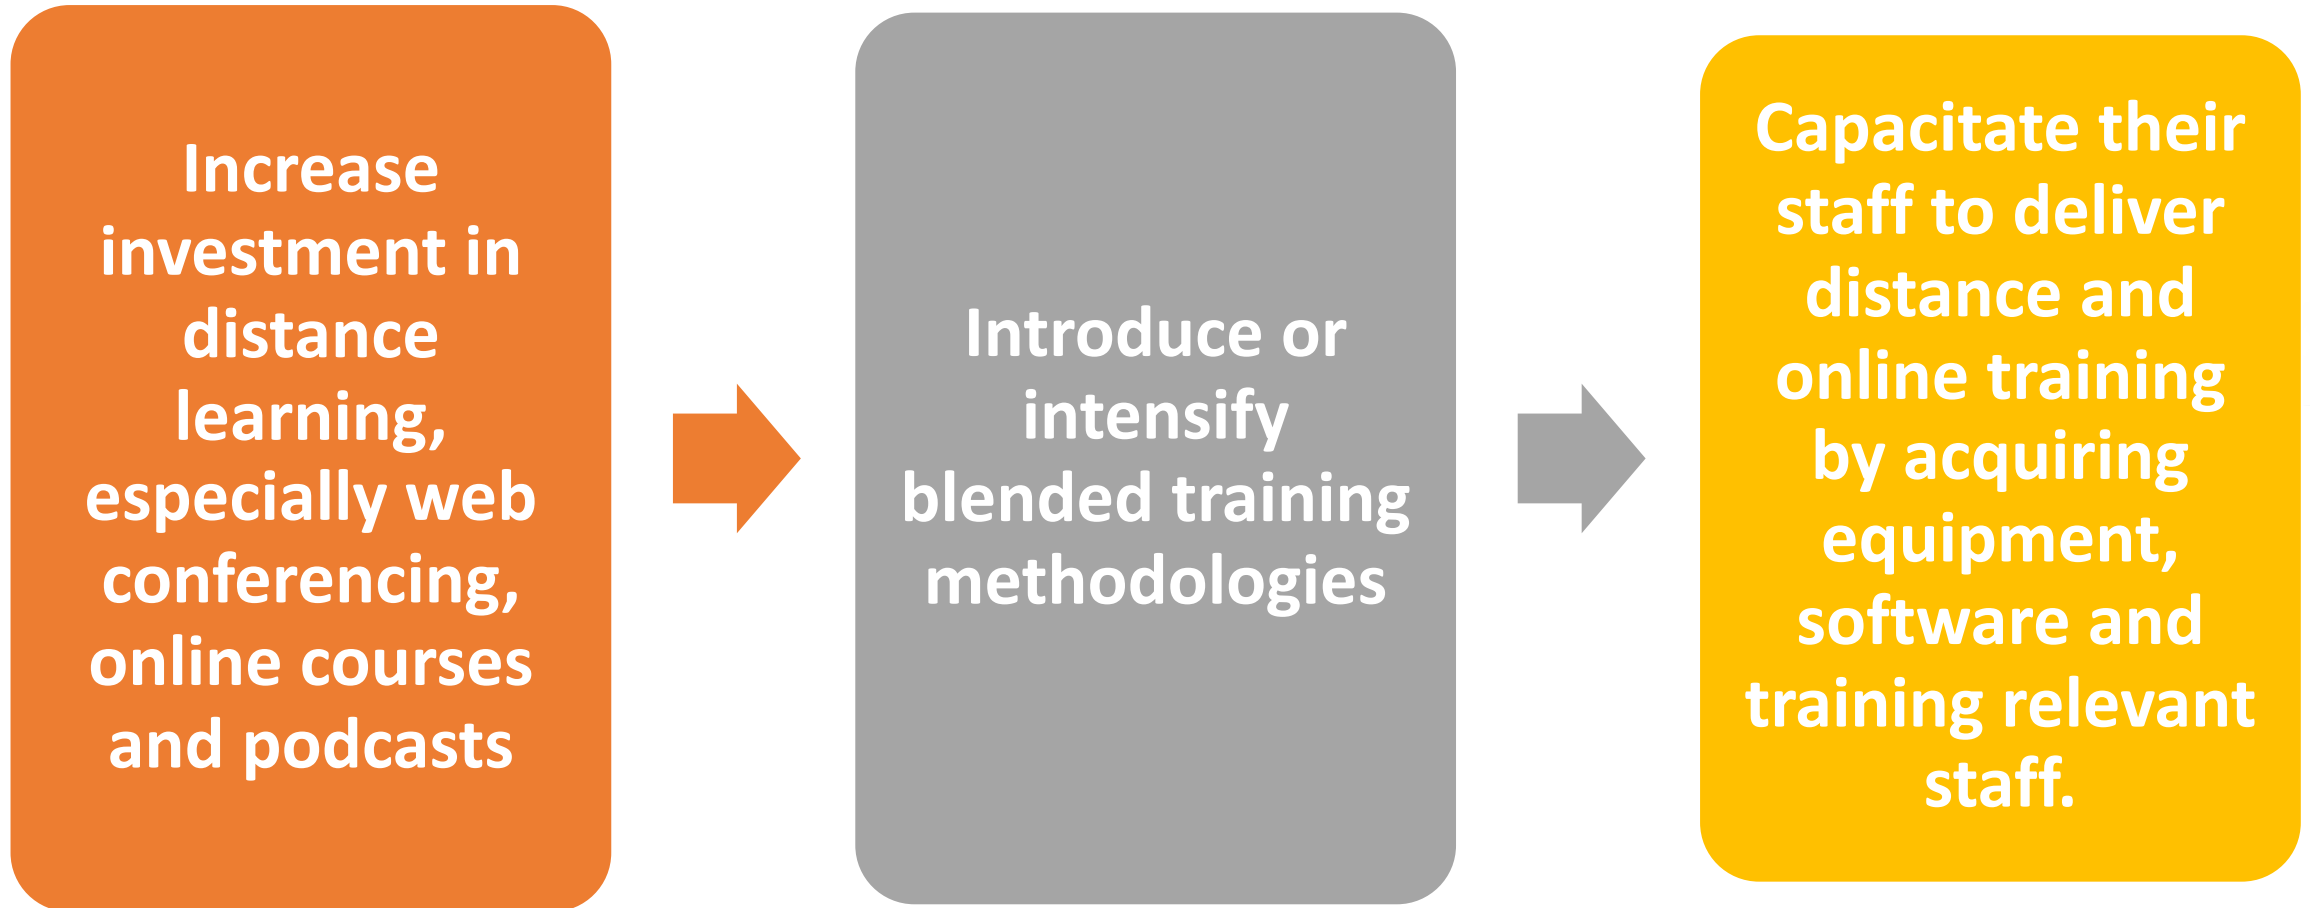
Increase investment in distance learning, especially web conferencing, online courses and podcasts

Introduce or intensify blended training methodologies

Capacitate their staff to deliver distance and online training by acquiring equipment, software and training relevant staff.